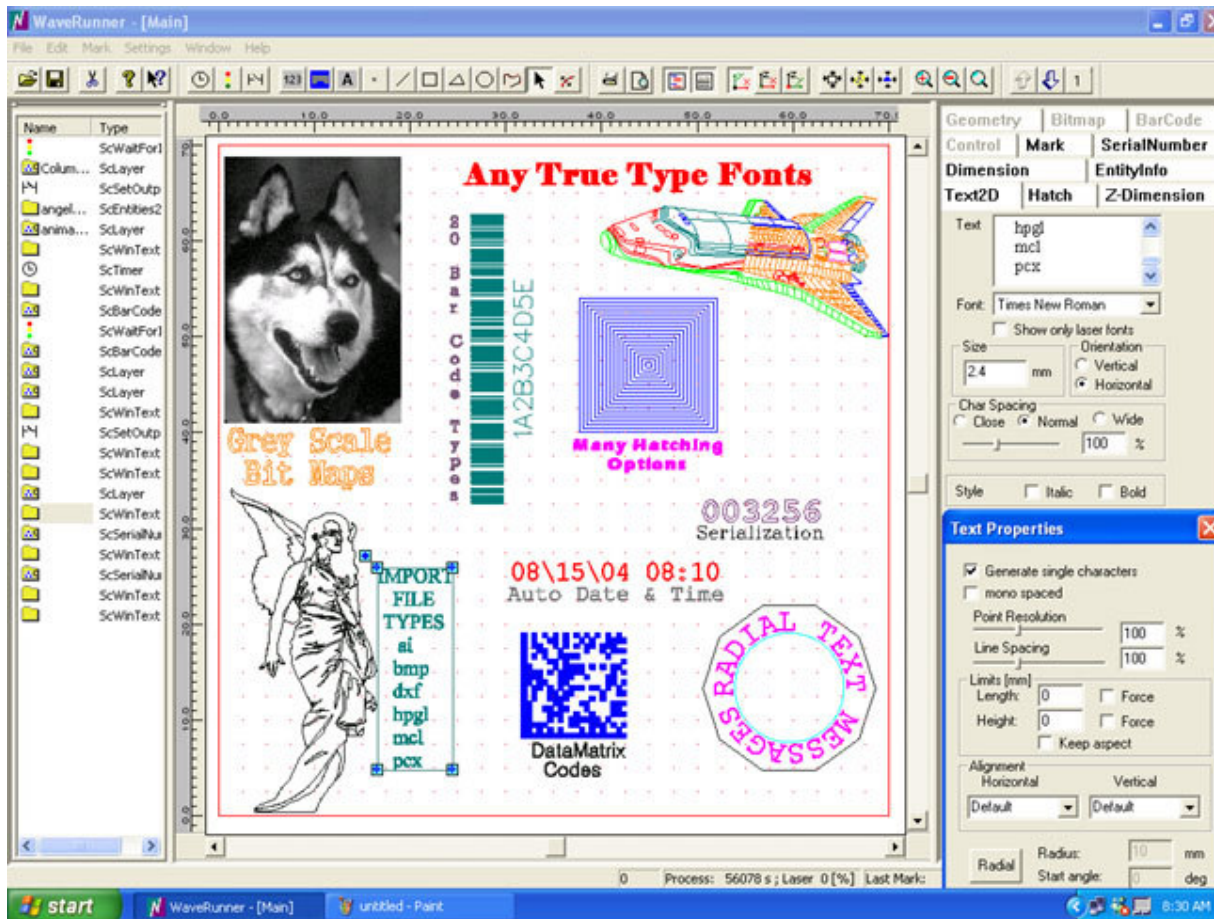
WaveRunner - [Main]

File Edit Mark Settings Window Help

123 A 1

| Name | Type |
|---|---|
| | ScWaitForI |
| Colum... | ScLayer |
| | ScSetOutp |
| angel... | ScEntities2 |
| anima... | ScLayer |
| | ScWinText |
| | ScTimer |
| | ScWinText |
| | ScBarCode |
| | ScWaitForI |
| | ScBarCode |
| | ScLayer |
| | ScLayer |
| | ScWinText |
| | ScSetOutp |
| | ScWinText |
| | ScWinText |
| | ScLayer |
| | ScWinText |
| | ScSerialNu |
| | ScWinText |
| | ScSerialNu |
| | ScWinText |
| | ScWinText |

0.0 10.0 20.0 30.0 40.0 50.0 60.0 70.0

Any True Type Fonts

2 0 Bar Code Types

1A2B3C4D5E

Grey Scale Bit Maps

Many Hatching Options

003256
Serialization

IMPORT FILE TYPES
ai
bmp
dxf
hpgl
mcl
pcx

08\15\04 08:10
Auto Date & Time

DataMatrix Codes

RADIAL TEXT MESSAGES

Geometry Bitmap BarCode
Control Mark SerialNumber
Dimension EntityInfo
Text2D Hatch Z-Dimension

Text
hpgl
mcl
pcx

Font: Times New Roman
Show only laser fonts
Size
2.4 mm
Orientation
Vertical
Horizontal
Char Spacing
Close Normal Wide
100 %
Style Italic Bold

Text Properties
Generate single characters
mono spaced
Point Resolution
100 %
Line Spacing
100 %
Limits [mm]
Length: 0 Force
Height: 0 Force
Keep aspect
Alignment
Horizontal Vertical
Default Default
Radial Radius: 10 mm
Start angle: 0 deg

0 Process: 56078 s ; Laser 0 [%] Last Mark:

start WaveRunner - [Main] untitled - Paint 8:30 AM